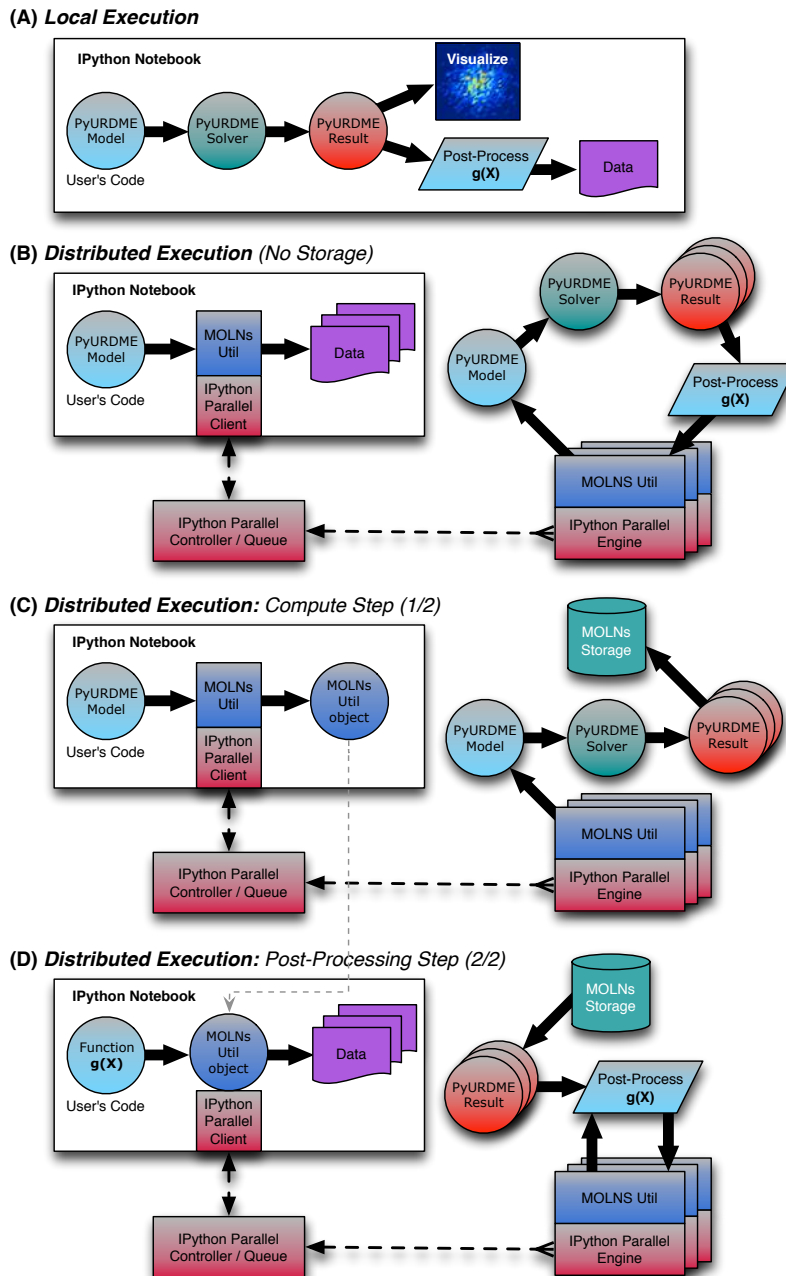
(A) Local Execution

IPython Notebook

PyURDME Model

User's Code

PyURDME Solver

PyURDME Result

Visualize

Post-Process g(X)

Data

(B) Distributed Execution (No Storage)

IPython Notebook

PyURDME Model

User's Code

MOLNs Util

IPython Parallel Client

Data

PyURDME Solver

PyURDME Result

PyURDME Model

Post-Process g(X)

MOLNS Util

IPython Parallel Engine

IPython Parallel Controller / Queue

(C) Distributed Execution: Compute Step (1/2)

IPython Notebook

PyURDME Model

User's Code

MOLNs Util

IPython Parallel Client

MOLNs Util object

MOLNs Storage

PyURDME Model

PyURDME Solver

PyURDME Result

MOLNS Util

IPython Parallel Engine

IPython Parallel Controller / Queue

(D) Distributed Execution: Post-Processing Step (2/2)

IPython Notebook

Function g(X)

User's Code

MOLNs Util object

IPython Parallel Client

Data

MOLNs Storage

PyURDME Result

Post-Process g(X)

MOLNS Util

IPython Parallel Engine

IPython Parallel Controller / Queue